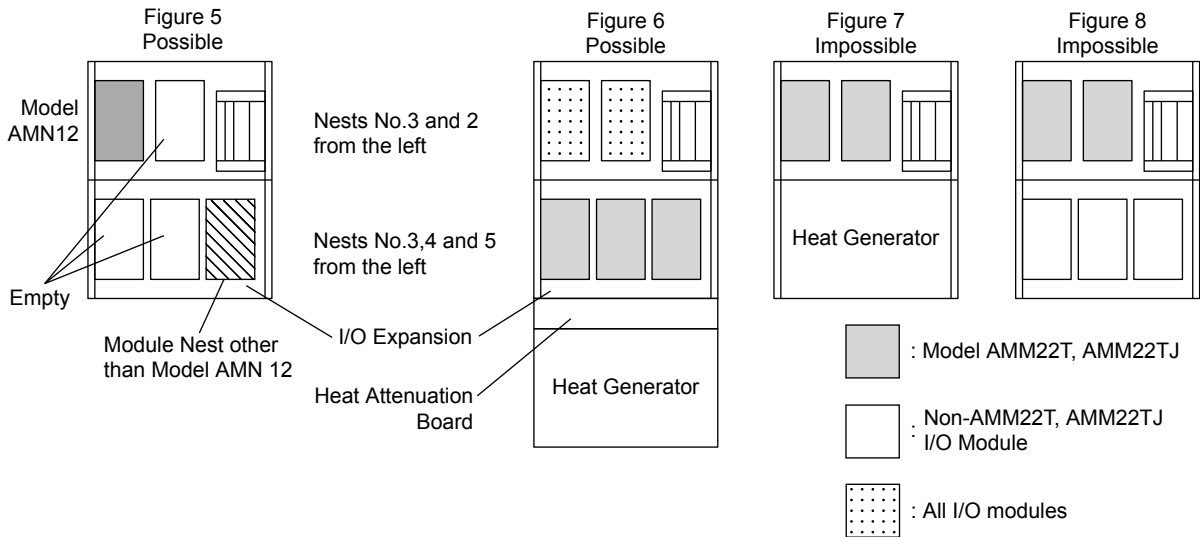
Figure 5
Possible

Model AMN12

Empty

Module Nest other than Model AMN 12

Nests No.3 and 2 from the left

Nests No.3,4 and 5 from the left

I/O Expansion

Heat Attenuation Board

Figure 6
Possible

Heat Generator

Figure 7
Impossible

Heat Generator

Figure 8
Impossible

: Model AMM22T, AMM22TJ

: Non-AMM22T, AMM22TJ I/O Module

: All I/O modules